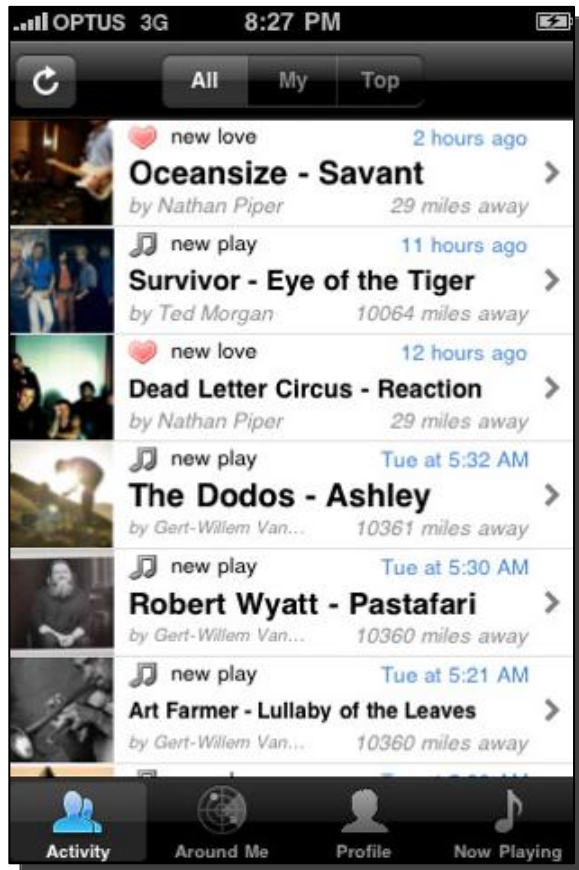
OPTUS 3G 8:27 PM

All My Top

new love 2 hours ago
Oceansize - Savant
by Nathan Piper 29 miles away

new play 11 hours ago
Survivor - Eye of the Tiger
by Ted Morgan 10064 miles away

new love 12 hours ago
Dead Letter Circus - Reaction
by Nathan Piper 29 miles away

new play Tue at 5:32 AM
The Dodos - Ashley
by Gert-Willem Van... 10361 miles away

new play Tue at 5:30 AM
Robert Wyatt - Pastafari
by Gert-Willem Van... 10360 miles away

new play Tue at 5:21 AM
Art Farmer - Lullaby of the Leaves
by Gert-Willem Van... 10360 miles away

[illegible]

Activity Around Me Profile Now Playing